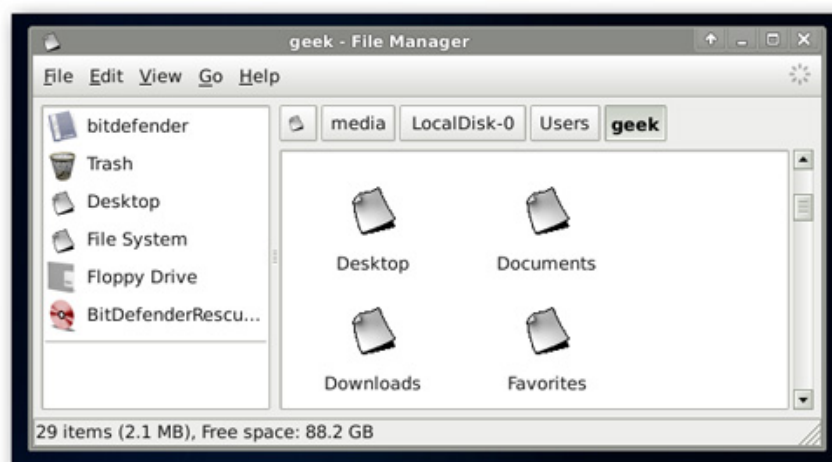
geek - File Manager

File Edit View Go Help

bitdefender
Trash
Desktop
File System
Floppy Drive
BitDefenderRescu...

media LocalDisk-0 Users geek

Desktop
Documents
Downloads
Favorites

29 items (2.1 MB), Free space: 88.2 GB